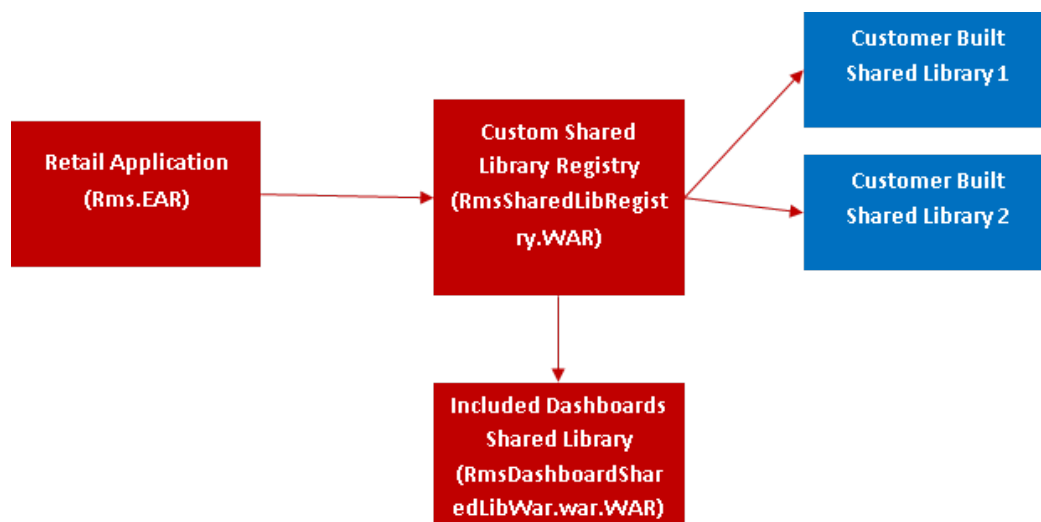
Retail Application
(Rms.EAR)

Custom Shared
Library Registry
(RmsSharedLibRegistry.WAR)

Customer Built
Shared Library 1

Customer Built
Shared Library 2

Included Dashboards
Shared Library
(RmsDashboardSharedLibWar.war.WAR)